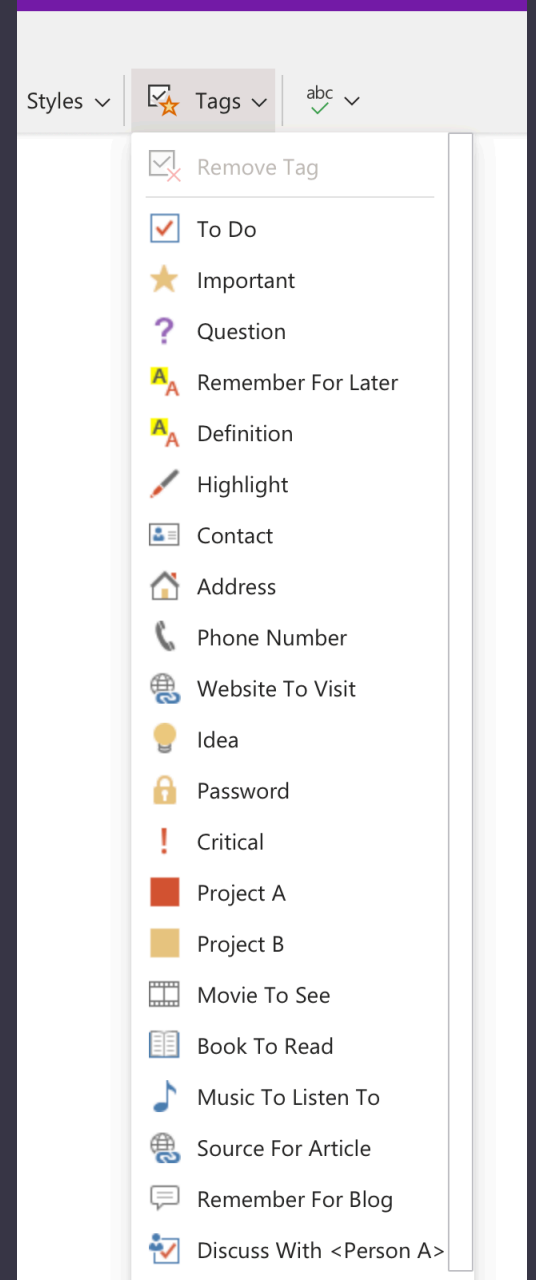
Styles Tags abc

Remove Tag
To Do
Important
Question
Remember For Later
Definition
Highlight
Contact
Address
Phone Number
Website To Visit
Idea
Password
Critical
Project A
Project B
Movie To See
Book To Read
Music To Listen To
Source For Article
Remember For Blog
Discuss With <Person A>